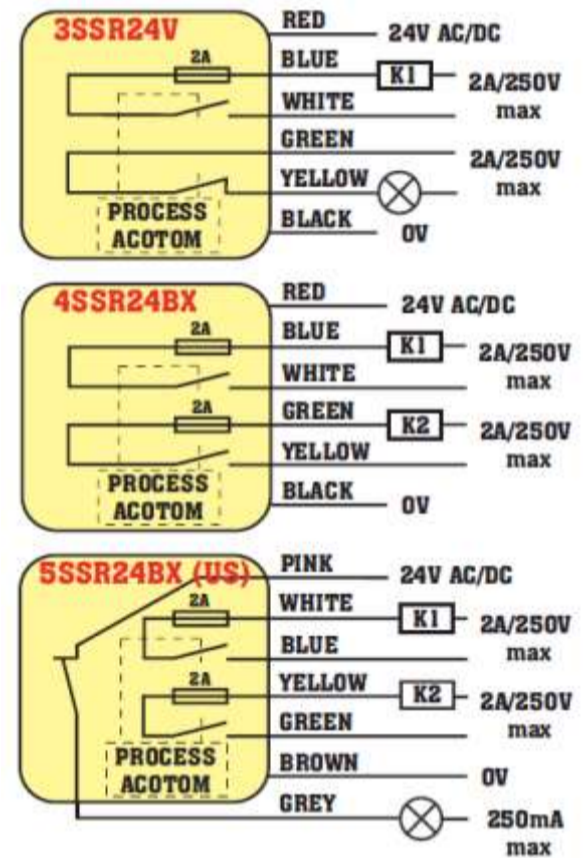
3SSR24V
2A
PROCESS ACOTOM
RED
BLUE
WHITE
GREEN
YELLOW
BLACK
24V AC/DC
K1
2A/250V max
2A/250V max
0V

4SSR24BX
2A
2A
PROCESS ACOTOM
RED
BLUE
WHITE
GREEN
YELLOW
BLACK
24V AC/DC
K1
2A/250V max
K2
2A/250V max
0V

5SSR24BX (US)
2A
2A
PROCESS ACOTOM
PINK
WHITE
BLUE
YELLOW
GREEN
BROWN
GREY
24V AC/DC
K1
2A/250V max
K2
2A/250V max
0V
250mA max